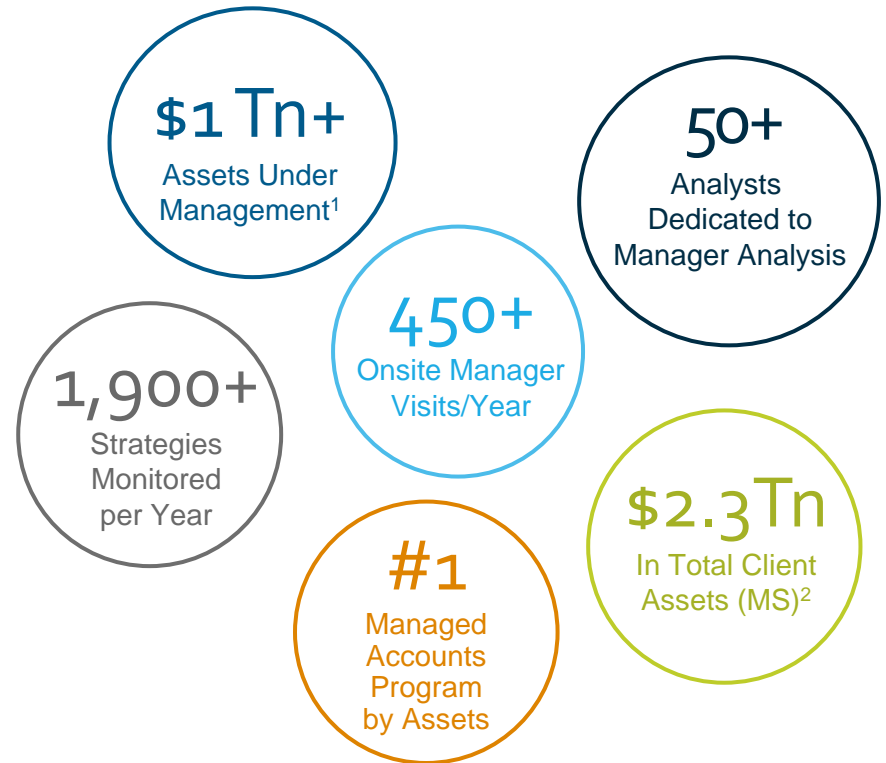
$1 Tn+
Assets Under Management$^1$

50+
Analysts Dedicated to Manager Analysis

450+
Onsite Manager Visits/Year

1,900+
Strategies Monitored per Year

$2.3Tn
In Total Client Assets (MS)$^2$

#1
Managed Accounts Program by Assets